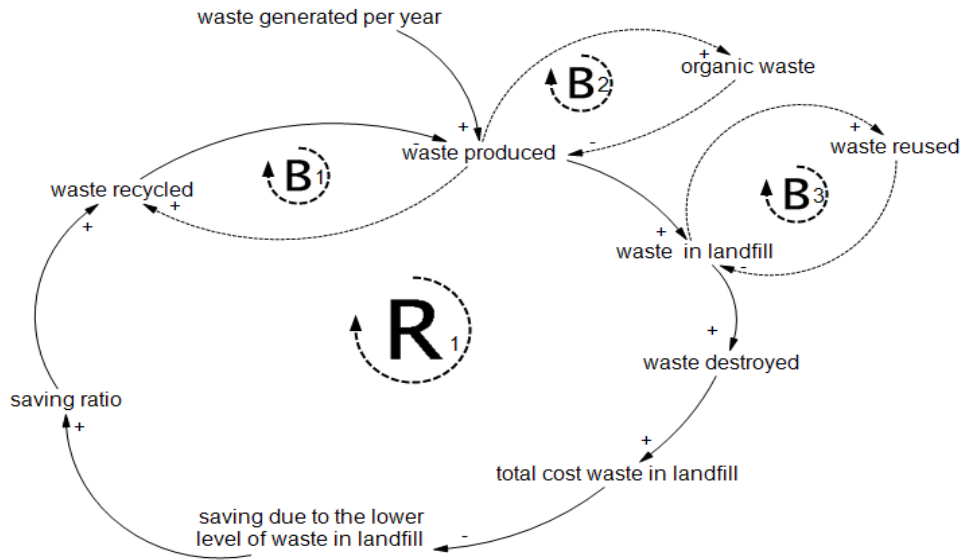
waste generated per year

organic waste

$B_2$

waste produced

waste recycled

$B_1$

waste reused

$B_3$

waste in landfill

$R_1$

waste destroyed

saving ratio

total cost waste in landfill

saving due to the lower level of waste in landfill

+

+

-

+

-

+

+

+

-

+

+

+

-

+